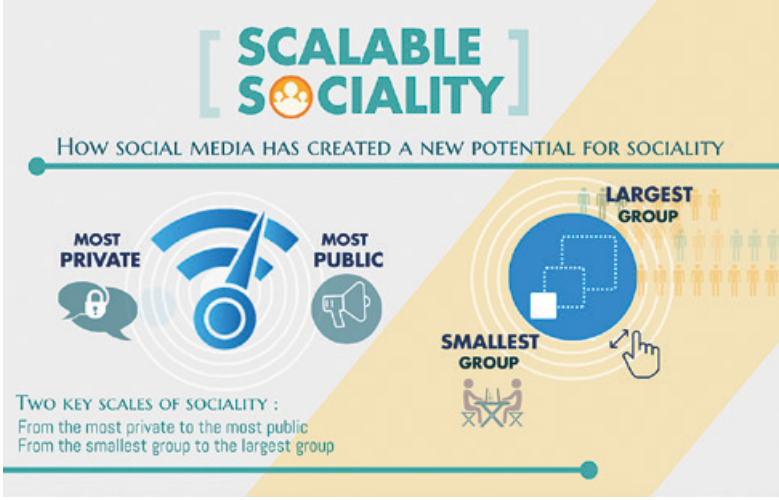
[ SCALABLE SOCIALITY ]

HOW SOCIAL MEDIA HAS CREATED A NEW POTENTIAL FOR SOCIALITY

MOST PRIVATE

MOST PUBLIC

LARGEST GROUP

SMALLEST GROUP

TWO KEY SCALES OF SOCIALITY :
From the most private to the most public
From the smallest group to the largest group